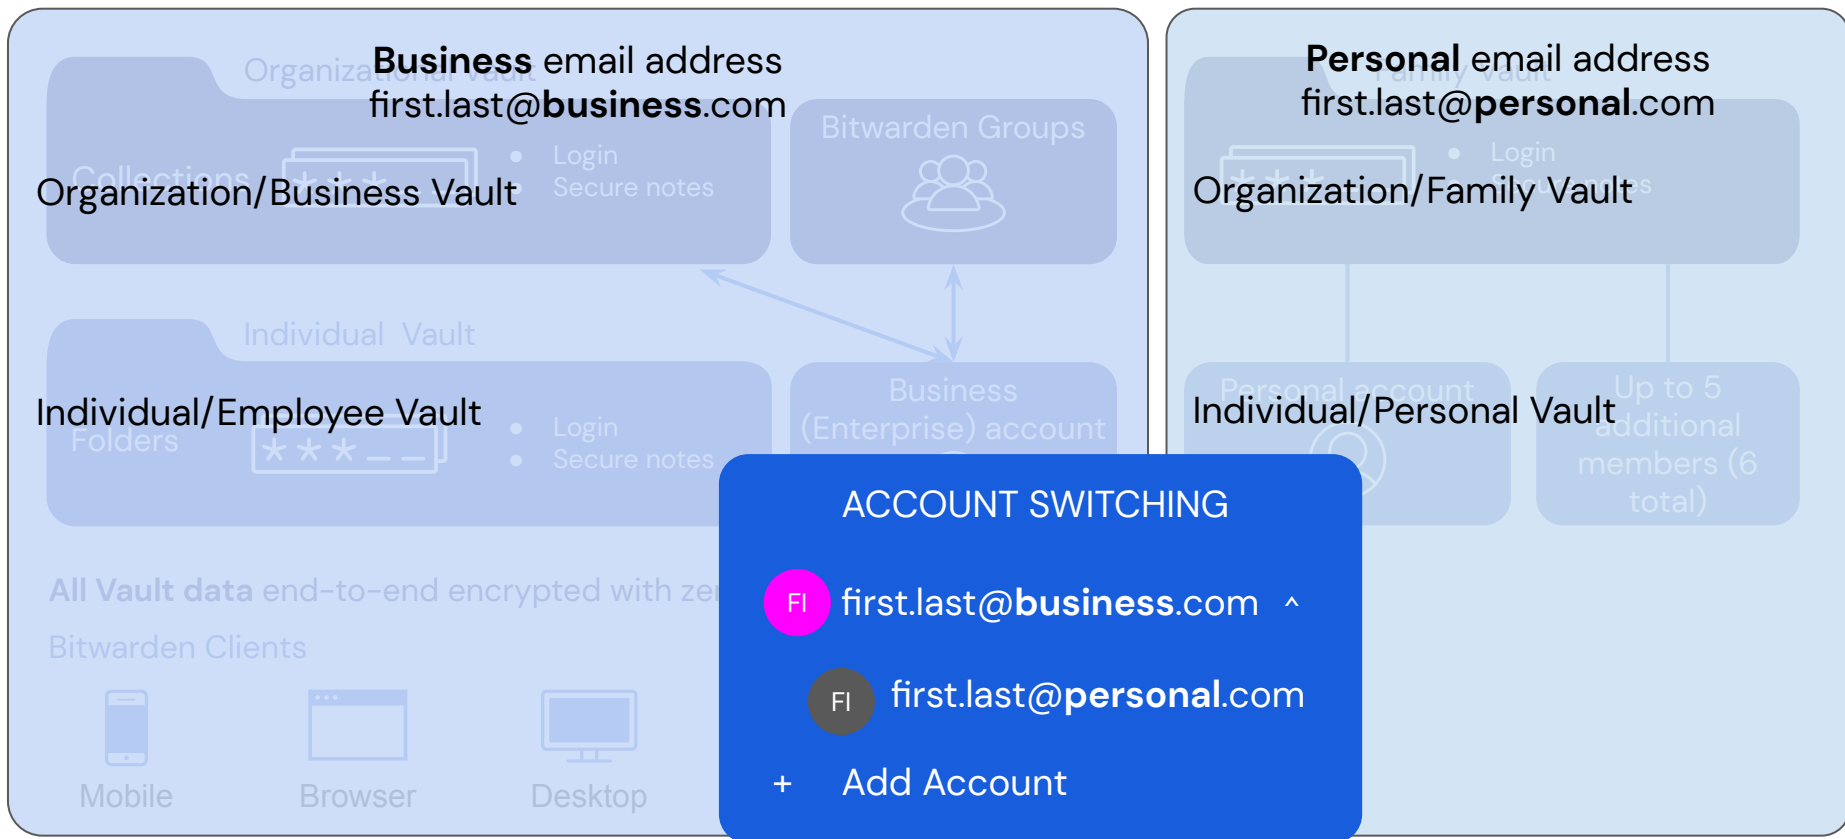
**Business** email address
first.last@**business**.com

Organizational Vault

Collections

Login
Secure notes

Bitwarden Groups

Organization/Business Vault

Individual Vault

Individual/Employee Vault

Folders

Login
Secure notes

Business (Enterprise) account

All Vault data end-to-end encrypted with ze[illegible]

Bitwarden Clients

Mobile

Browser

Desktop

**Personal** email address
first.last@**personal**.com

Family Vault

Login

Organization/Family Vault

Personal account

Up to 5 additional members (6 total)

Individual/Personal Vault

ACCOUNT SWITCHING

FI first.last@**business**.com ^

FI first.last@**personal**.com

+ Add Account